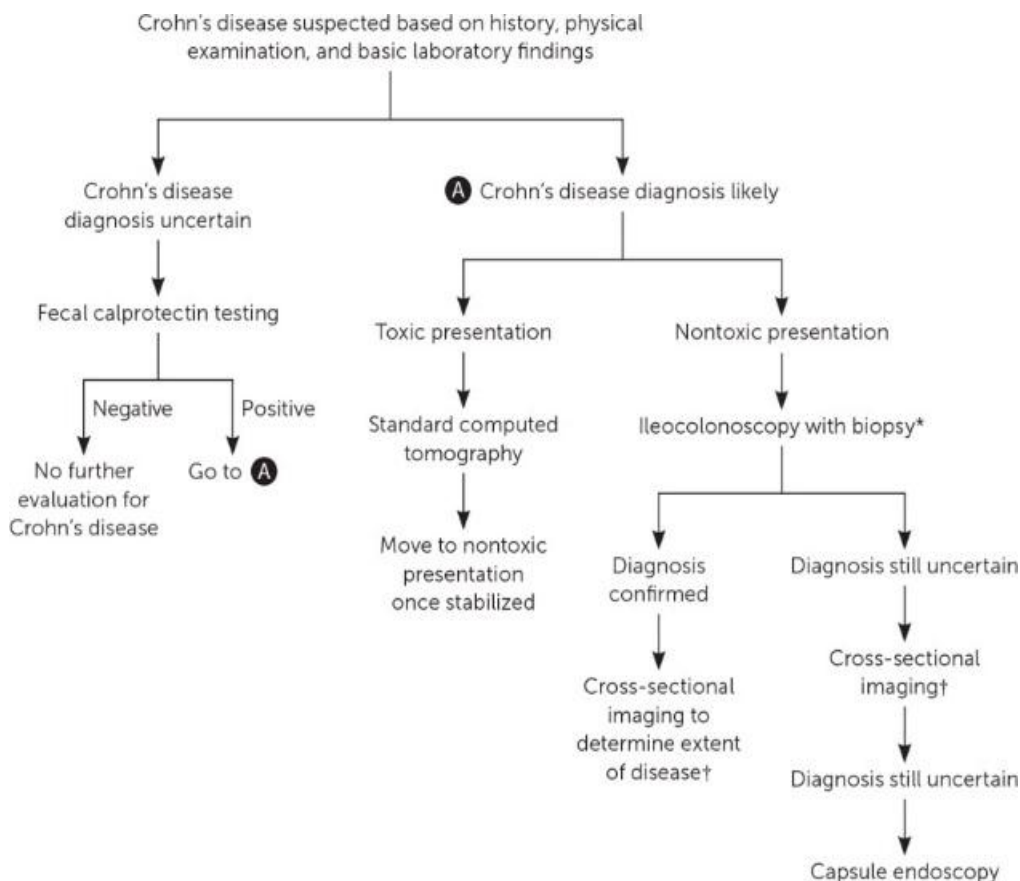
Crohn's disease suspected based on history, physical examination, and basic laboratory findings

Crohn's disease diagnosis uncertain

Fecal calprotectin testing

Negative

Positive

No further evaluation for Crohn's disease

Go to A

A Crohn's disease diagnosis likely

Toxic presentation

Standard computed tomography

Move to nontoxic presentation once stabilized

Nontoxic presentation

Ileocolonoscopy with biopsy*

Diagnosis confirmed

Cross-sectional imaging to determine extent of disease†

Diagnosis still uncertain

Cross-sectional imaging†

Diagnosis still uncertain

Capsule endoscopy